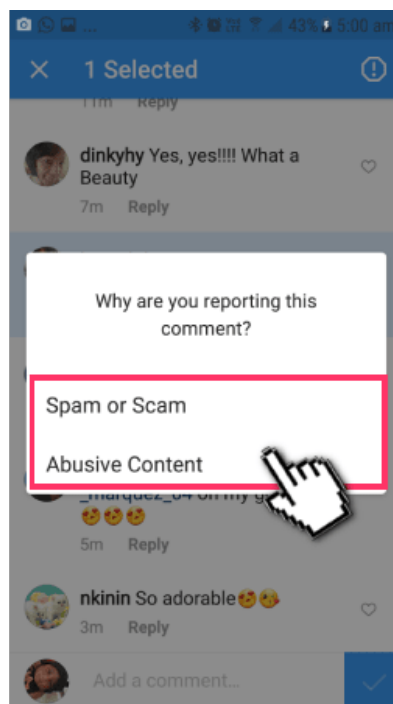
43% 5:00 am

1 Selected

11m Reply

dinkyhy Yes, yes!!!! What a Beauty

7m Reply

Why are you reporting this comment?

Spam or Scam

Abusive Content

_marquez_04 on my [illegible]
😍😍😍

5m Reply

nkinin So adorable😍😘

3m Reply

Add a comment...